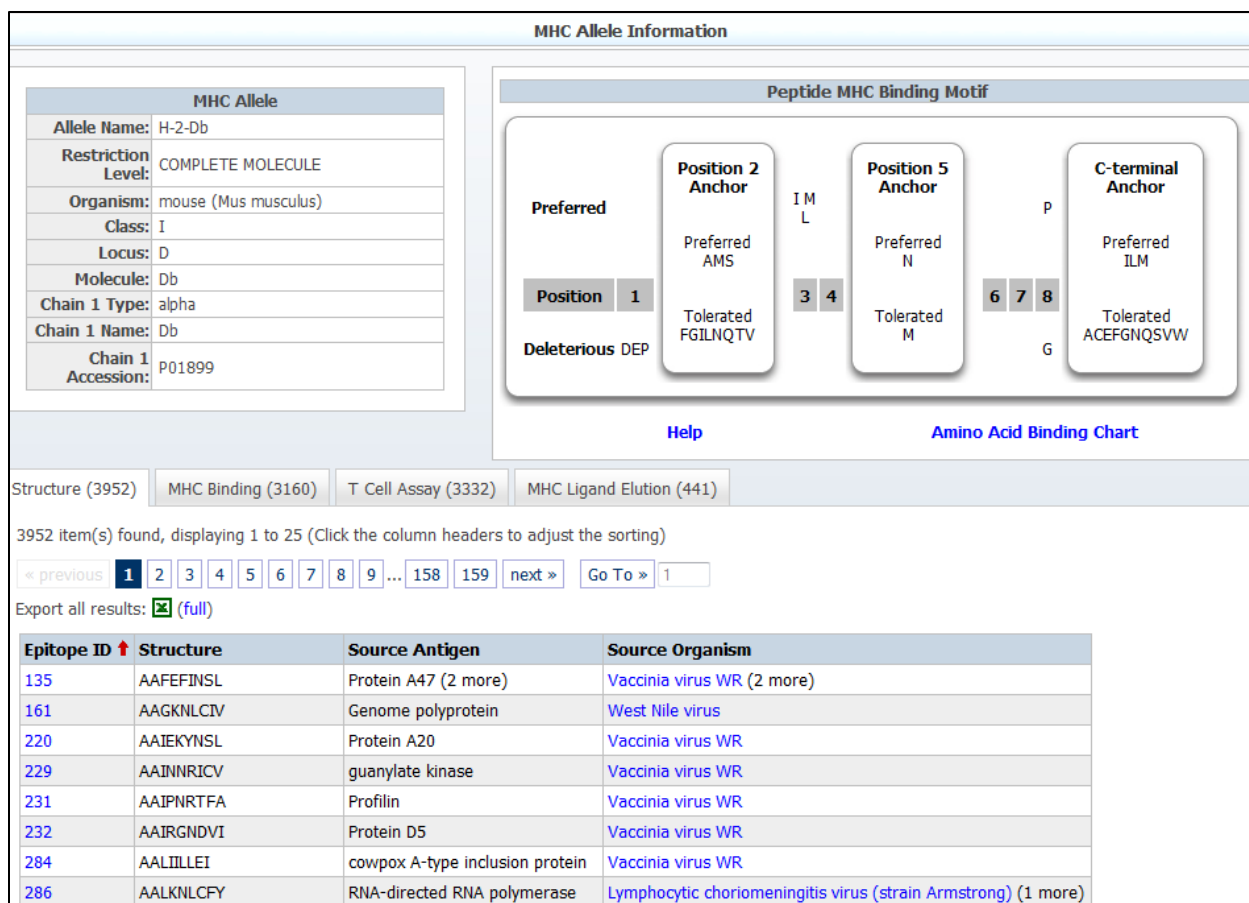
MHC Allele Information

| MHC Allele | |
|---|---|
| Allele Name: | H-2-Db |
| Restriction Level: | COMPLETE MOLECULE |
| Organism: | mouse (Mus musculus) |
| Class: | I |
| Locus: | D |
| Molecule: | Db |
| Chain 1 Type: | alpha |
| Chain 1 Name: | Db |
| Chain 1 Accession: | P01899 |

Peptide MHC Binding Motif

Preferred

Position 1

Deleterious DEP

Position 2 Anchor

Preferred AMS

Tolerated FGILNQTV

I M L

3 4

Position 5 Anchor

Preferred N

Tolerated M

P

6 7 8

G

C-terminal Anchor

Preferred ILM

Tolerated ACEFGNQSVW

Help

Amino Acid Binding Chart

Structure (3952) MHC Binding (3160) T Cell Assay (3332) MHC Ligand Elution (441)

3952 item(s) found, displaying 1 to 25 (Click the column headers to adjust the sorting)

« previous 1 2 3 4 5 6 7 8 9 ... 158 159 next » Go To » 1

Export all results: (full)

| Epitope ID | Structure | Source Antigen | Source Organism |
|---|---|---|---|
| 135 | AAFEFINSL | Protein A47 (2 more) | Vaccinia virus WR (2 more) |
| 161 | AAGKNLCIV | Genome polyprotein | West Nile virus |
| 220 | AAIEKYNSL | Protein A20 | Vaccinia virus WR |
| 229 | AAINNRICV | guanylate kinase | Vaccinia virus WR |
| 231 | AAIPNRTFA | Profilin | Vaccinia virus WR |
| 232 | AAIRGNDVI | Protein D5 | Vaccinia virus WR |
| 284 | AALIILLEI | cowpox A-type inclusion protein | Vaccinia virus WR |
| 286 | AALKNLCFY | RNA-directed RNA polymerase | Lymphocytic choriomeningitis virus (strain Armstrong) (1 more) |